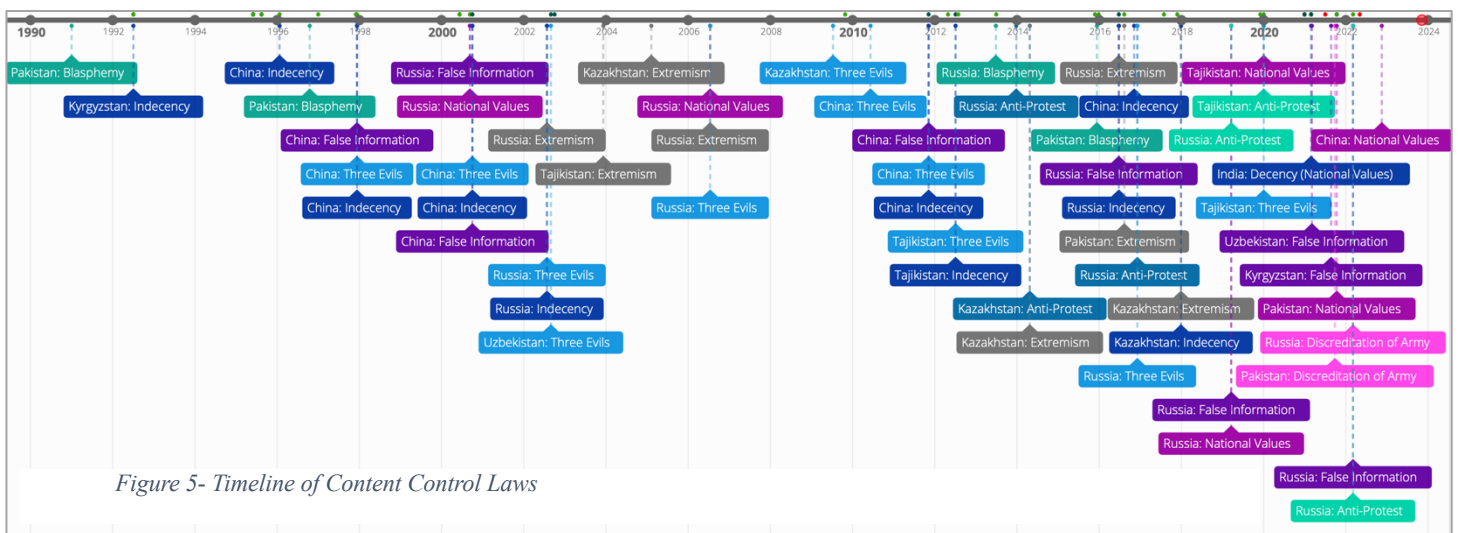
1990 1992 1994 1996 1998 2000 2002 2004 2006 2008 2010 2012 2014 2016 2018 2020 2022 2024

Pakistan: Blasphemy
Kyrgyzstan: Indecency
China: Indecency
Pakistan: Blasphemy
China: False Information
China: Three Evils
China: Indecency
Russia: False Information
Russia: National Values
China: Three Evils
China: Indecency
China: False Information
Russia: Extremism
Russia: Three Evils
Russia: Indecency
Uzbekistan: Three Evils
Kazakhstan: Extremism
Tajikistan: Extremism
Russia: National Values
Russia: Extremism
Russia: Three Evils
Kazakhstan: Three Evils
China: Three Evils
China: False Information
China: Three Evils
China: Indecency
Tajikistan: Three Evils
Tajikistan: Indecency
Russia: Blasphemy
Russia: Anti-Protest
Kazakhstan: Anti-Protest
Kazakhstan: Extremism
Russia: Extremism
China: Indecency
Pakistan: Blasphemy
Russia: False Information
Russia: Indecency
Pakistan: Extremism
Russia: Anti-Protest
Kazakhstan: Extremism
Kazakhstan: Indecency
Russia: Three Evils
Tajikistan: National Values
Tajikistan: Anti-Protest
Russia: Anti-Protest
Russia: False Information
Russia: National Values
China: National Values
India: Decency (National Values)
Tajikistan: Three Evils
Uzbekistan: False Information
Kyrgyzstan: False Information
Pakistan: National Values
Russia: Discreditation of Army
Pakistan: Discreditation of Army
Russia: False Information
Russia: Anti-Protest

Figure 5- Timeline of Content Control Laws